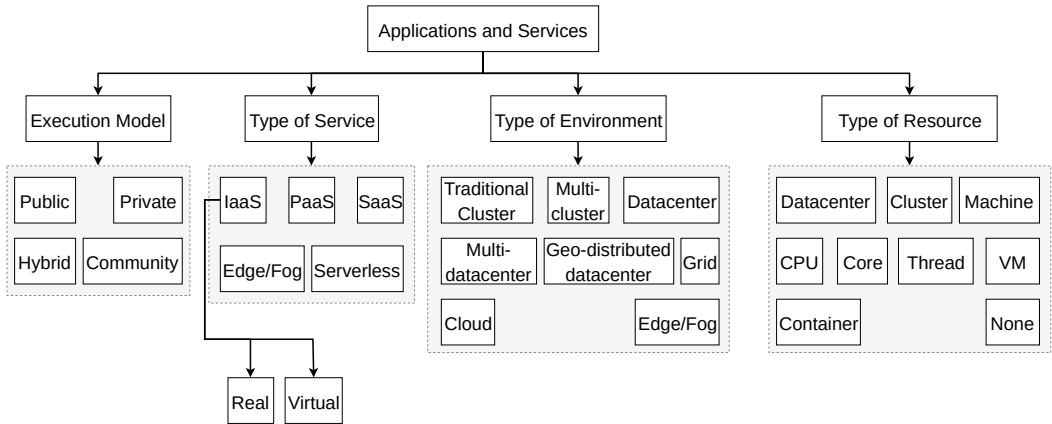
Applications and Services

Execution Model

Public
Private
Hybrid
Community

Type of Service

IaaS
PaaS
SaaS
Edge/Fog
Serverless

Real
Virtual

Type of Environment

Traditional Cluster
Multi-cluster
Datacenter
Multi-datacenter
Geo-distributed datacenter
Grid
Cloud
Edge/Fog

Type of Resource

Datacenter
Cluster
Machine
CPU
Core
Thread
VM
Container
None